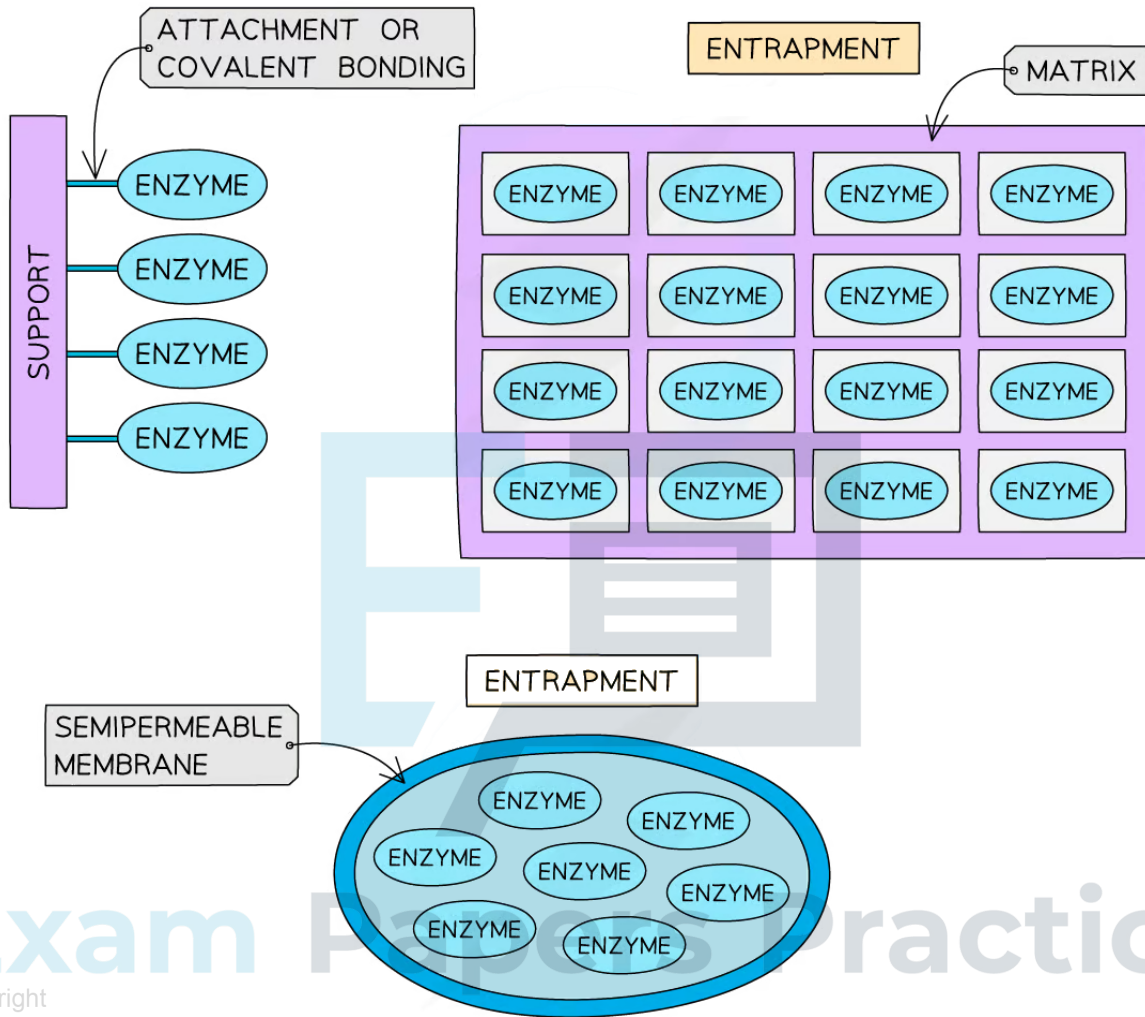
ATTACHMENT OR COVALENT BONDING

SUPPORT

ENZYME
ENZYME
ENZYME
ENZYME

ENTRAPMENT

MATRIX

ENZYME ENZYME ENZYME ENZYME
ENZYME ENZYME ENZYME ENZYME
ENZYME ENZYME ENZYME ENZYME
ENZYME ENZYME ENZYME ENZYME

ENTRAPMENT

SEMIPERMEABLE MEMBRANE

ENZYME
ENZYME
ENZYME
ENZYME
ENZYME
ENZYME
ENZYME

xam Papers Practic
right